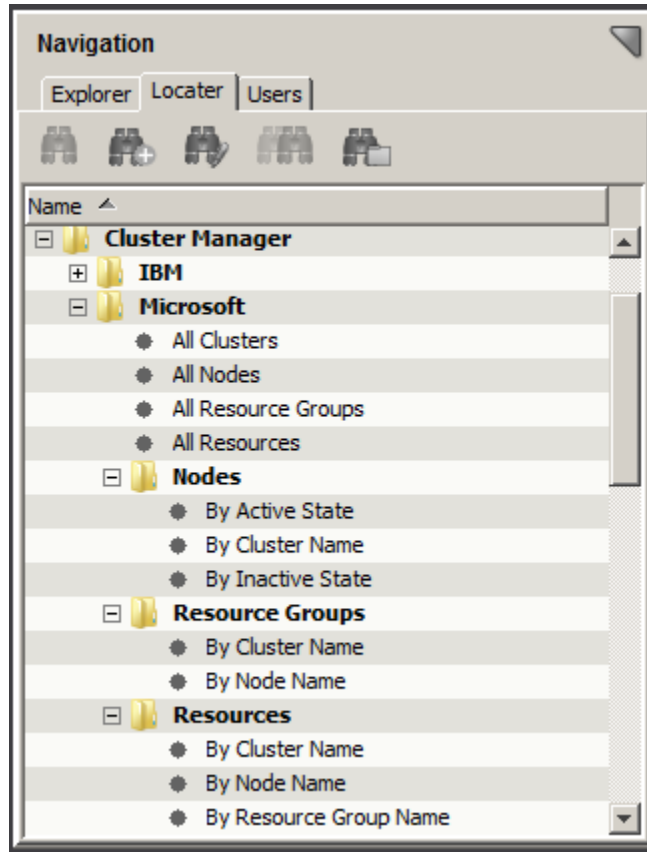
Navigation

Explorer Locater Users

Name

Cluster Manager
IBM
Microsoft
All Clusters
All Nodes
All Resource Groups
All Resources
Nodes
By Active State
By Cluster Name
By Inactive State
Resource Groups
By Cluster Name
By Node Name
Resources
By Cluster Name
By Node Name
By Resource Group Name